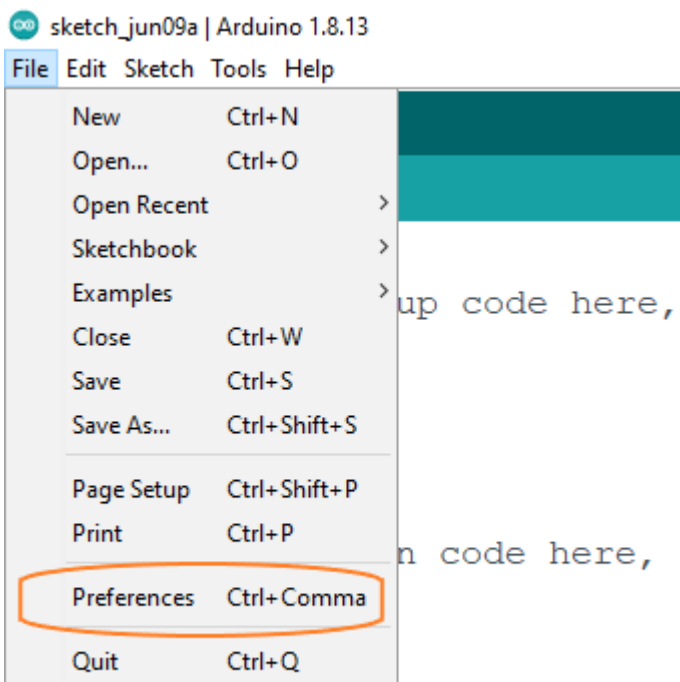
sketch_jun09a | Arduino 1.8.13

File Edit Sketch Tools Help

New Ctrl+N
Open... Ctrl+O
Open Recent >
Sketchbook >
Examples >
Close Ctrl+W
Save Ctrl+S
Save As... Ctrl+Shift+S

Page Setup Ctrl+Shift+P
Print Ctrl+P

Preferences Ctrl+Comma

Quit Ctrl+Q

up code here,

n code here,